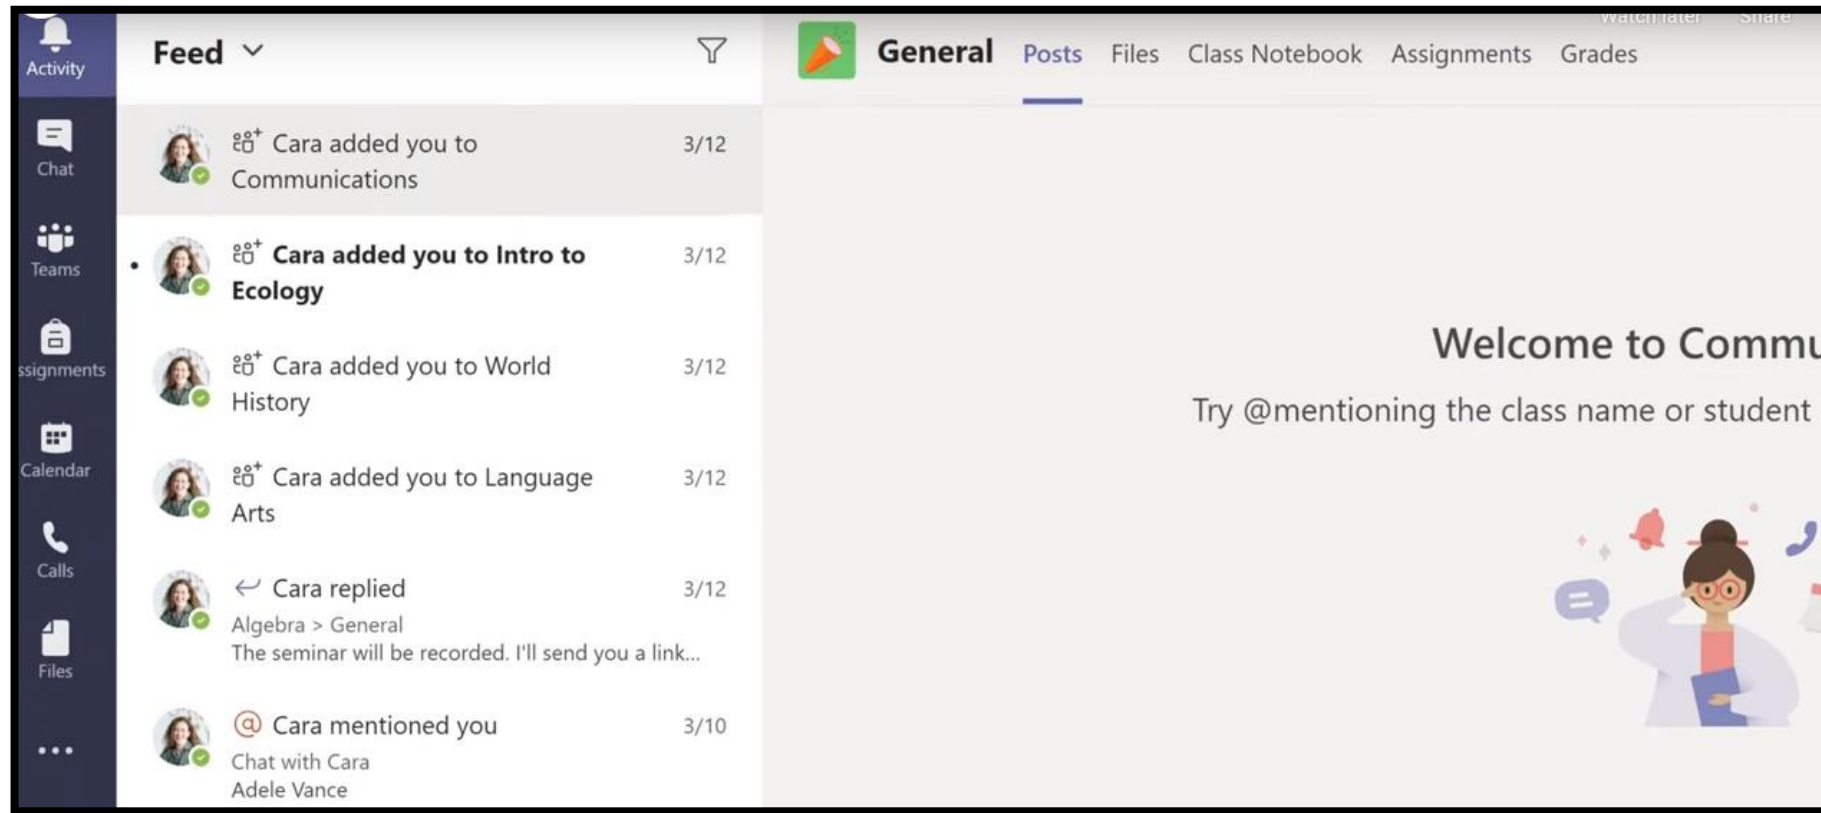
Activity

Chat

Teams

ssignments

Calendar

Calls

Files

...

Feed

Cara added you to Communications 3/12

Cara added you to Intro to Ecology 3/12

Cara added you to World History 3/12

Cara added you to Language Arts 3/12

Cara replied 3/12
Algebra > General
The seminar will be recorded. I'll send you a link...

Cara mentioned you 3/10
Chat with Cara
Adele Vance

Watch later Share

General Posts Files Class Notebook Assignments Grades

Welcome to Commu

Try @mentioning the class name or student